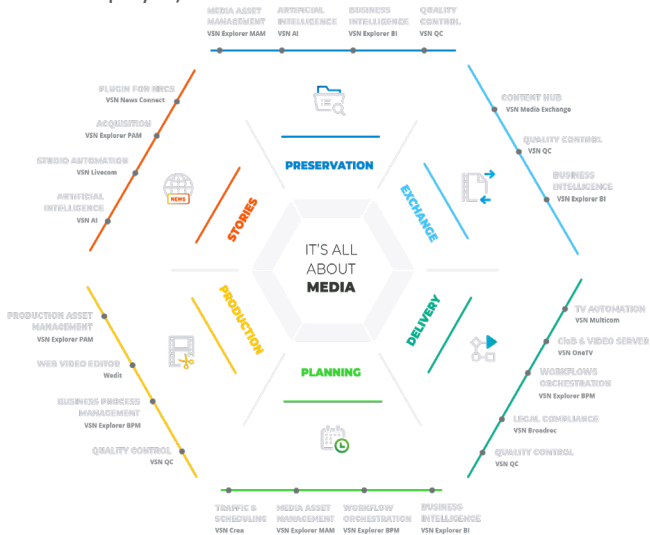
MEDIA ASSET MANAGEMENT
VSN Explorer MAM

ARTIFICIAL INTELLIGENCE
VSN AI

BUSINESS INTELLIGENCE
VSN Explorer BI

QUALITY CONTROL
VSN QC

PLUGIN FOR NRCS
VSN News Connect

ACQUISITION
VSN Explorer PAM

STUDIO AUTOMATION
VSN Livecom

ARTIFICIAL INTELLIGENCE
VSN AI

CONTENT HUB
VSN Media Exchange

QUALITY CONTROL
VSN QC

BUSINESS INTELLIGENCE
VSN Explorer BI

PRESERVATION

STORIES

NEWS

EXCHANGE

IT'S ALL ABOUT
MEDIA

PRODUCTION

DELIVERY

PLANNING

PRODUCTION ASSET MANAGEMENT
VSN Explorer PAM

WEB VIDEO EDITOR
Wedit

BUSINESS PROCESS MANAGEMENT
VSN Explorer BPM

QUALITY CONTROL
VSN QC

TV AUTOMATION
VSN Multicom

CLIP & VIDEO SERVER
VSN OneTV

WORKFLOWS ORCHESTRATION
VSN Explorer BPM

LEGAL COMPLIANCE
VSN Broadrec

QUALITY CONTROL
VSN QC

TRAFFIC & SCHEDULING
VSN Crea

MEDIA ASSET MANAGEMENT
VSN Explorer MAM

WORKFLOW ORCHESTRATION
VSN Explorer BPM

BUSINESS INTELLIGENCE
VSN Explorer BI